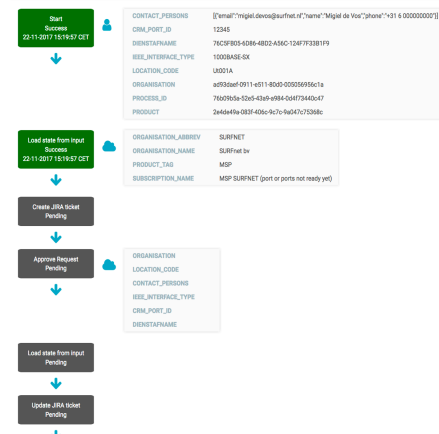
Start
Success
22-11-2017 15:19:57 CET

| | |
|---|---|
| CONTACT_PERSONS | [{"email":"migiel.devos@surfnet.nl","name":"Migiel de Vos","phone":"+31 6 000000000"}] |
| CRM_PORT_ID | 12345 |
| DIENSTAFNAME | 76C5FB05-6D86-4BD2-A56C-124F7F33B1F9 |
| IEEE_INTERFACE_TYPE | 1000BASE-SX |
| LOCATION_CODE | Ut001A |
| ORGANISATION | ad93daef-0911-e511-80d0-005056956c1a |
| PROCESS_ID | 76b09b5a-52e5-43e9-a984-0d4f73440c47 |
| PRODUCT | 2e4de49a-083f-406c-9c7c-9a047c75368c |

Load state from input
Success
22-11-2017 15:19:57 CET

| | |
|---|---|
| ORGANISATION_ABBREV | SURFNET |
| ORGANISATION_NAME | SURFnet bv |
| PRODUCT_TAG | MSP |
| SUBSCRIPTION_NAME | MSP SURFNET (port or ports not ready yet) |

Create JIRA ticket
Pending

Approve Request
Pending

ORGANISATION
LOCATION_CODE
CONTACT_PERSONS
IEEE_INTERFACE_TYPE
CRM_PORT_ID
DIENSTAFNAME

Load state from input
Pending

Update JIRA ticket
Pending